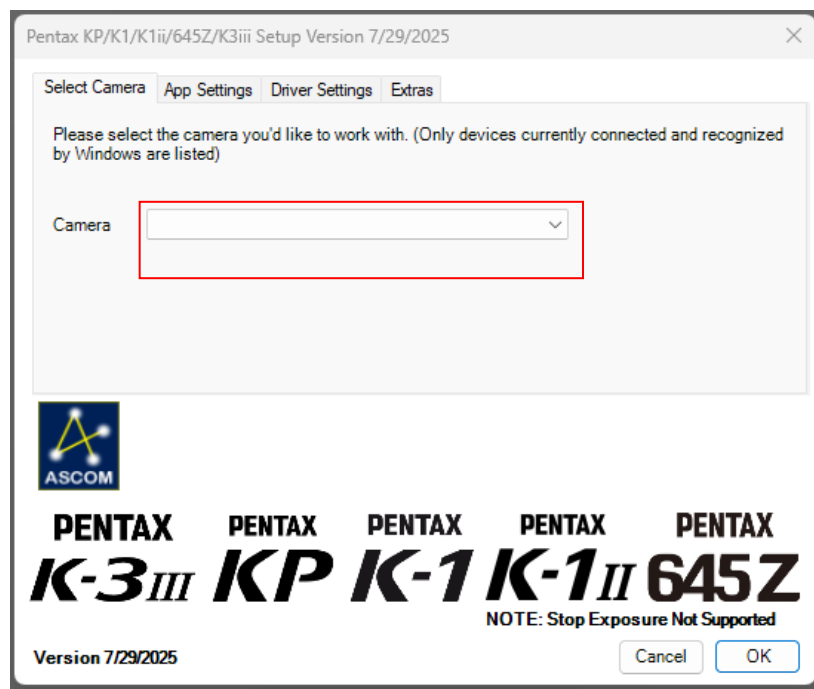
Pentax KP/K1/K1ii/645Z/K3iii Setup Version 7/29/2025

Select Camera | App Settings | Driver Settings | Extras

Please select the camera you'd like to work with. (Only devices currently connected and recognized by Windows are listed)

Camera

ASCOM

PENTAX K-3III PENTAX KP PENTAX K-1 PENTAX K-1II PENTAX 645Z

NOTE: Stop Exposure Not Supported

Version 7/29/2025

Cancel OK